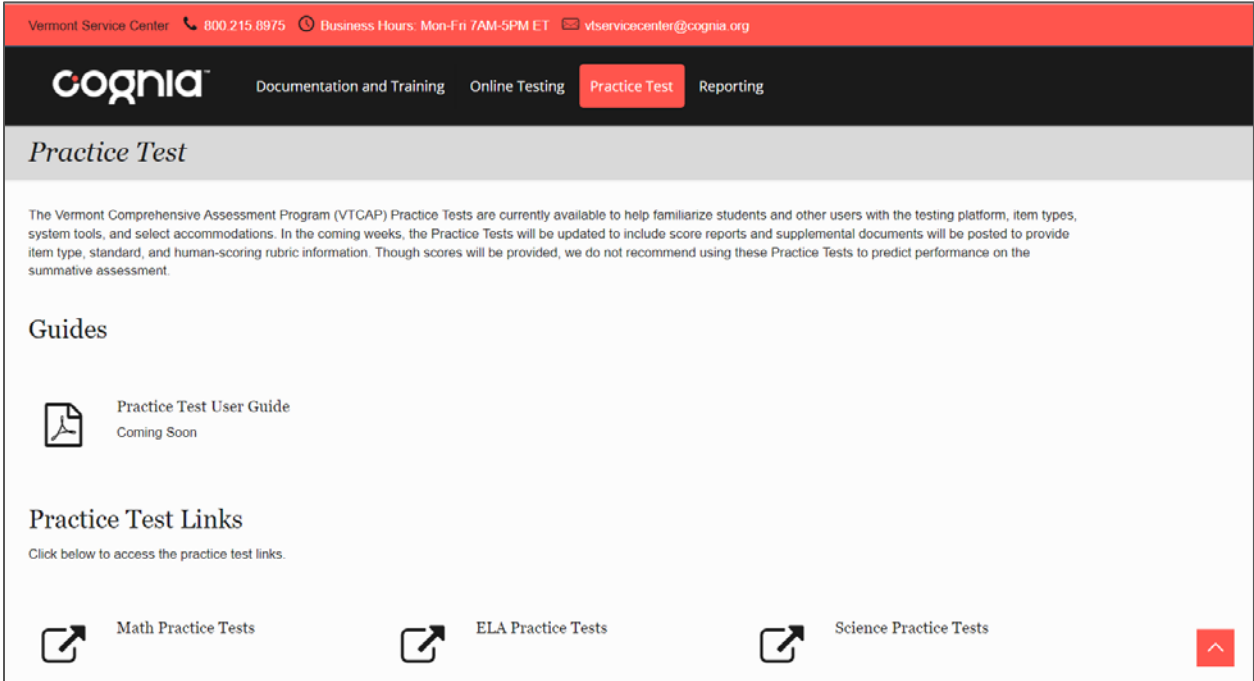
Vermont Service Center 800.215.8975 Business Hours: Mon-Fri 7AM-5PM ET vtservicecenter@cognia.org

cognia™ Documentation and Training Online Testing Practice Test Reporting

Practice Test

The Vermont Comprehensive Assessment Program (VTCAP) Practice Tests are currently available to help familiarize students and other users with the testing platform, item types, system tools, and select accommodations. In the coming weeks, the Practice Tests will be updated to include score reports and supplemental documents will be posted to provide item type, standard, and human-scoring rubric information. Though scores will be provided, we do not recommend using these Practice Tests to predict performance on the summative assessment.

Guides

Practice Test User Guide
Coming Soon

Practice Test Links

Click below to access the practice test links.

Math Practice Tests

ELA Practice Tests

Science Practice Tests